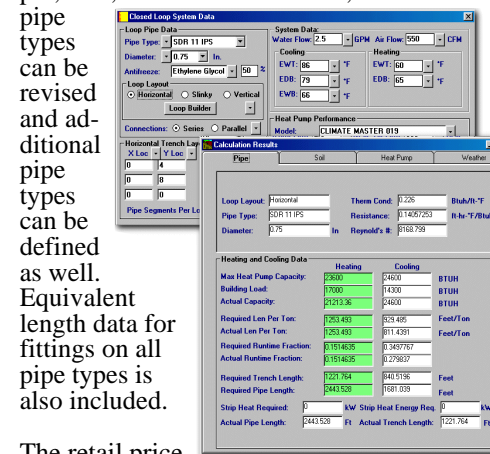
pipe types can be revised and additional pipe types can be defined as well. Equivalent length data for fittings on all pipe types is also included.

The retail price

Closed Loop System Data

Loop Pipe Data
Pipe Type SDR 11 IPS
Diameter 0.75 In.
Antifreeze: Ethylene Glycol 50 %
Loop Layout
Horizontal Slinky Vertical
Loop Builder
Connections: Series Parallel
Horizontal Trench Lay
X Loc Y Loc
0 4
0 8
0 0
Pipe Segments Per Lo

System Data:
Water Flow: 2.5 GPM Air Flow: 550 CFM
Cooling
EWT: 86 °F
EDB: 79 °F
EWB: 66 °F
Heating
EWT: 60 °F
EDB: 65 °F
Heat Pump Performance
Model: CLIMATE MASTER 019

Calculation Results
Pipe | Soil | Heat Pump | Weather

Loop Layout: Horizontal
Pipe Type: SDR 11 IPS
Diameter: 0.75 In
Therm Cond: 0.226 Btu/h-ft-°F
Resistance: 0.14057253 ft-hr-°F/Btu
Reynold's #: 8168.799

Heating and Cooling Data

| | Heating | Cooling | |
|---|---|---|---|
| Max Heat Pump Capacity: | 23600 | 24600 | BTUH |
| Building Load: | 17000 | 14300 | BTUH |
| Actual Capacity: | 21213.36 | 24600 | BTUH |
| Required Len Per Ton: | 1253.493 | 929.485 | Feet/Ton |
| Actual Len Per Ton: | 1253.493 | 811.4391 | Feet/Ton |
| Required Runtime Fraction: | 0.1514635 | 0.3497767 | |
| Actual Runtime Fraction: | 0.1514635 | 0.279837 | |
| Required Trench Length: | 1221.764 | 840.5196 | Feet |
| Required Pipe Length: | 2443.528 | 1681.039 | Feet |

Strip Heat Required: 0 kW Strip Heat Energy Req 0 kW
Actual Pipe Length: 2443.528 Ft Actual Trench Length: 1221.764 Ft